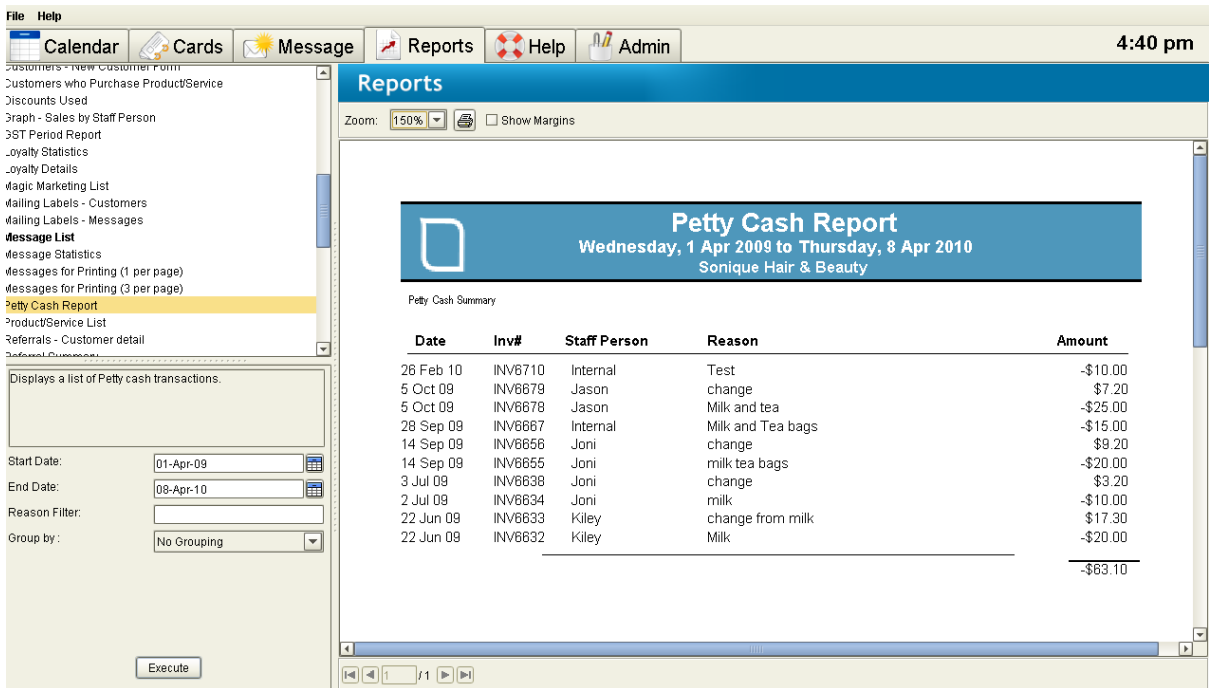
File Help

Calendar Cards Message Reports Help Admin

4:40 pm

Customers - New Customer Form
Customers who Purchase Product/Service
Discounts Used
Graph - Sales by Staff Person
GST Period Report
Loyalty Statistics
Loyalty Details
Magic Marketing List
Mailing Labels - Customers
Mailing Labels - Messages
Message List
Message Statistics
Messages for Printing (1 per page)
Messages for Printing (3 per page)
Petty Cash Report
Product/Service List
Referrals - Customer detail
Referral Summary

Displays a list of Petty cash transactions.

Start Date: 01-Apr-09
End Date: 08-Apr-10
Reason Filter:
Group by : No Grouping

Execute

Reports

Zoom: 150% Show Margins

Petty Cash Report
Wednesday, 1 Apr 2009 to Thursday, 8 Apr 2010
Sonique Hair & Beauty

Petty Cash Summary

| Date | Inv# | Staff Person | Reason | Amount |
|---|---|---|---|---|
| 26 Feb 10 | INV6710 | Internal | Test | -$10.00 |
| 5 Oct 09 | INV6679 | Jason | change | $7.20 |
| 5 Oct 09 | INV6678 | Jason | Milk and tea | -$25.00 |
| 28 Sep 09 | INV6667 | Internal | Milk and Tea bags | -$15.00 |
| 14 Sep 09 | INV6656 | Joni | change | $9.20 |
| 14 Sep 09 | INV6655 | Joni | milk tea bags | -$20.00 |
| 3 Jul 09 | INV6638 | Joni | change | $3.20 |
| 2 Jul 09 | INV6634 | Joni | milk | -$10.00 |
| 22 Jun 09 | INV6633 | Kiley | change from milk | $17.30 |
| 22 Jun 09 | INV6632 | Kiley | Milk | -$20.00 |

-$63.10

1 /1